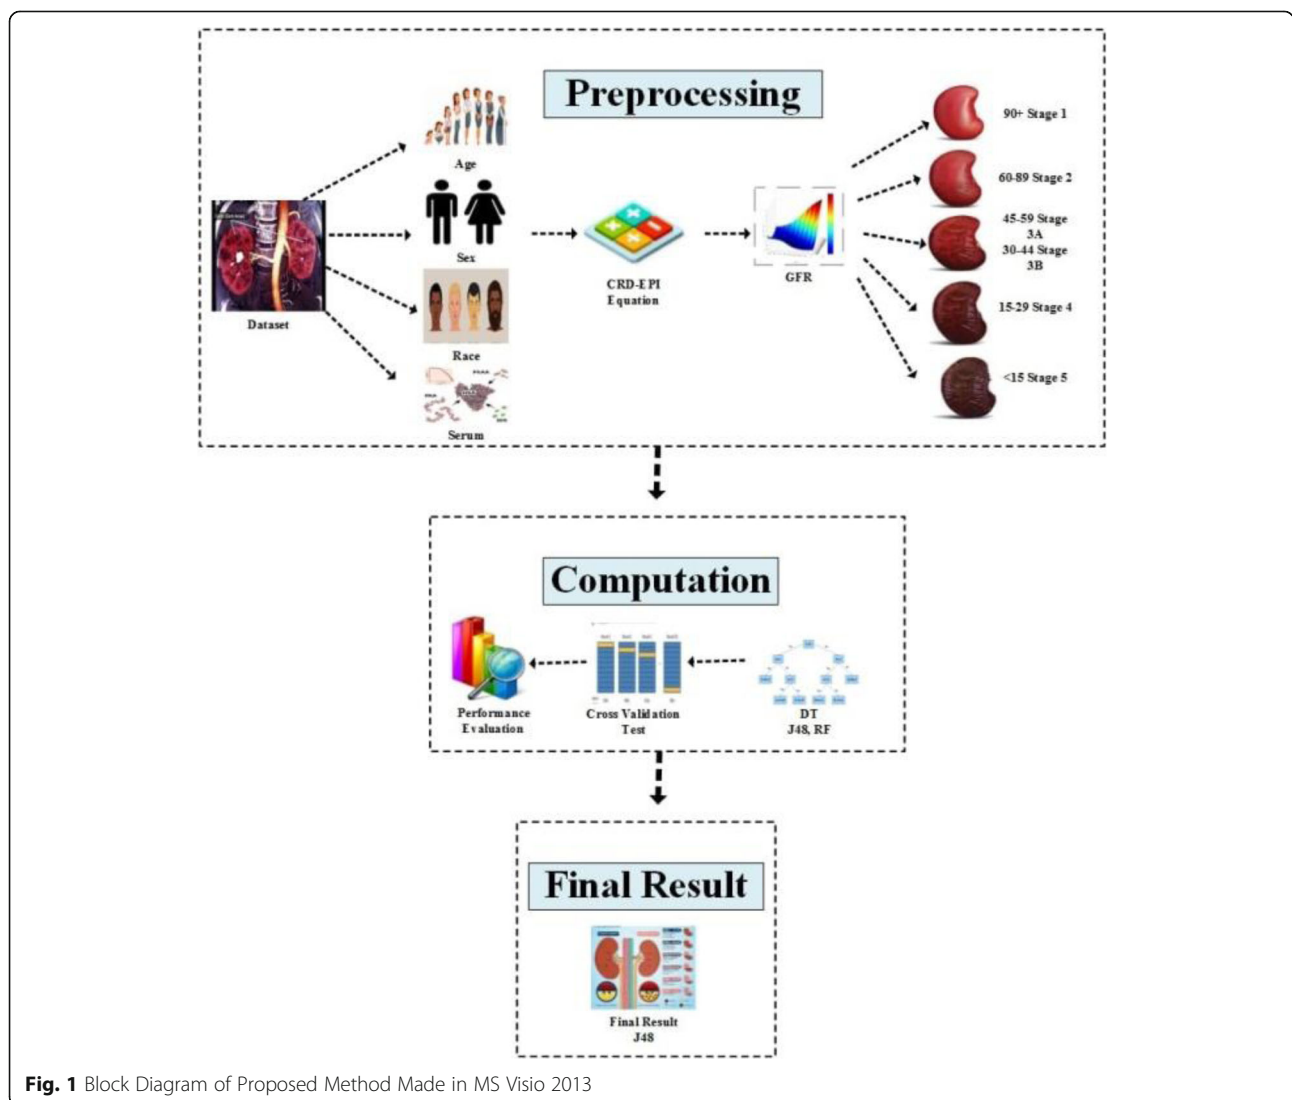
Preprocessing

Dataset

Age

Sex

Race

Serum

CRD-EPI Equation

GFR

90+ Stage 1

60-89 Stage 2

45-59 Stage 3A

30-44 Stage 3B

15-29 Stage 4

<15 Stage 5

Computation

Performance Evaluation

Cross Validation Test

DT J48, RF

Final Result

Final Result J48

**Fig. 1** Block Diagram of Proposed Method Made in MS Visio 2013